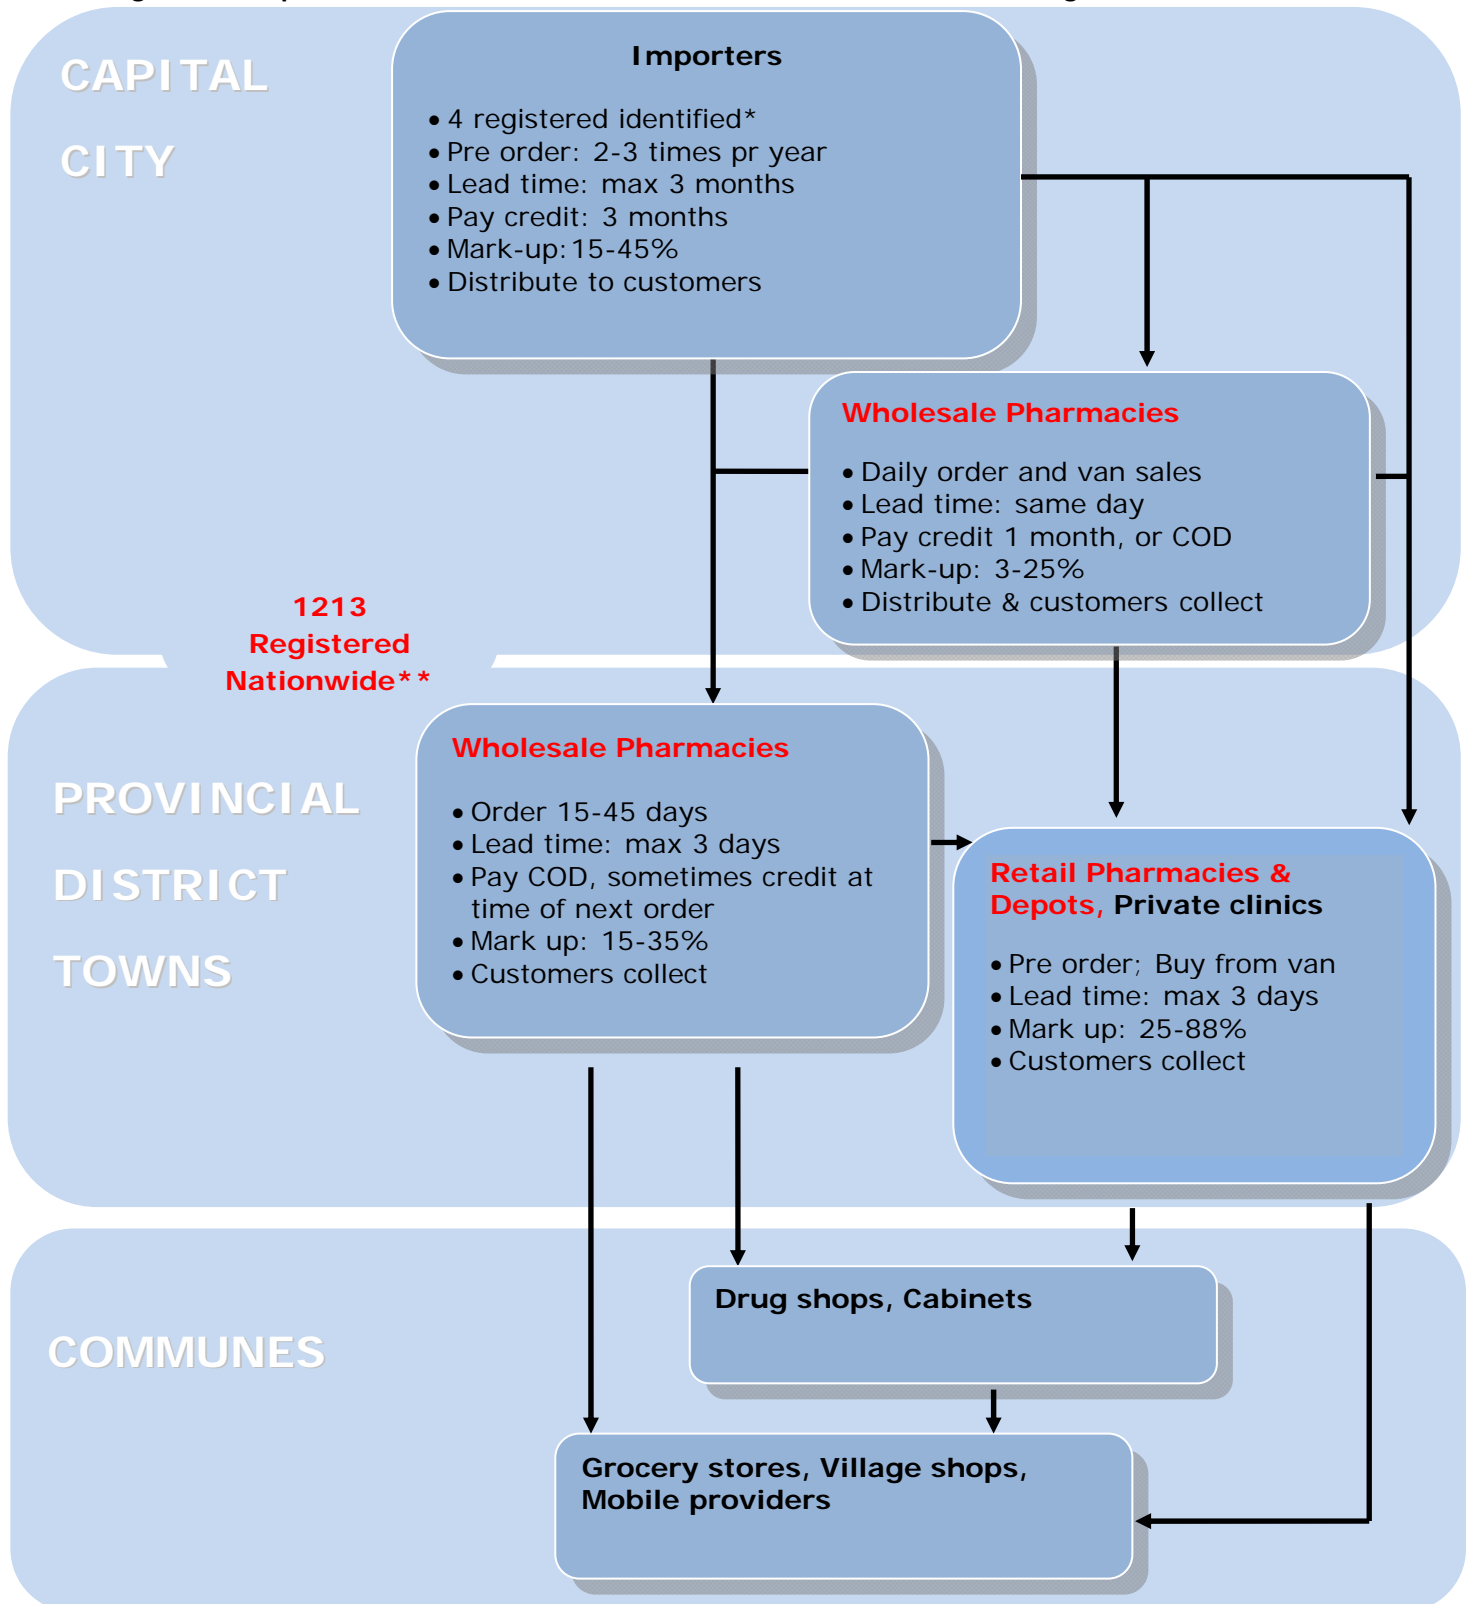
CAPITAL

CITY

Importers

• 4 registered identified*
• Pre order: 2-3 times pr year
• Lead time: max 3 months
• Pay credit: 3 months
• Mark-up: 15-45%
• Distribute to customers

Wholesale Pharmacies

• Daily order and van sales
• Lead time: same day
• Pay credit 1 month, or COD
• Mark-up: 3-25%
• Distribute & customers collect

1213 Registered Nationwide**

PROVINCIAL

DISTRICT

TOWNS

Wholesale Pharmacies

• Order 15-45 days
• Lead time: max 3 days
• Pay COD, sometimes credit at time of next order
• Mark up: 15-35%
• Customers collect

Retail Pharmacies & Depots, Private clinics

• Pre order; Buy from van
• Lead time: max 3 days
• Mark up: 25-88%
• Customers collect

COMMUNES

Drug shops, Cabinets

Grocery stores, Village shops, Mobile providers